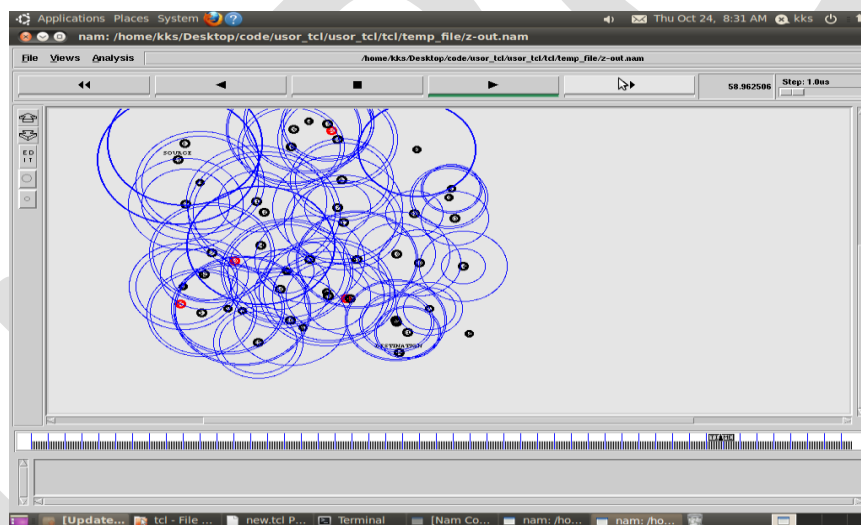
Applications Places System
Thu Oct 24, 8:31 AM kks
nam: /home/kks/Desktop/code/usor_tcl/usor_tcl/tcl/temp_file/z-out.nam
File Views Analysis
/home/kks/Desktop/code/usor_tcl/usor_tcl/tcl/temp_file/z-out.nam
58.962506
Step: 1.0us
EDIT
SOURCE
DESTINATION
[Update... tcl - File ... new.tcl P... Terminal [Nam Co... nam: /ho... nam: /ho...